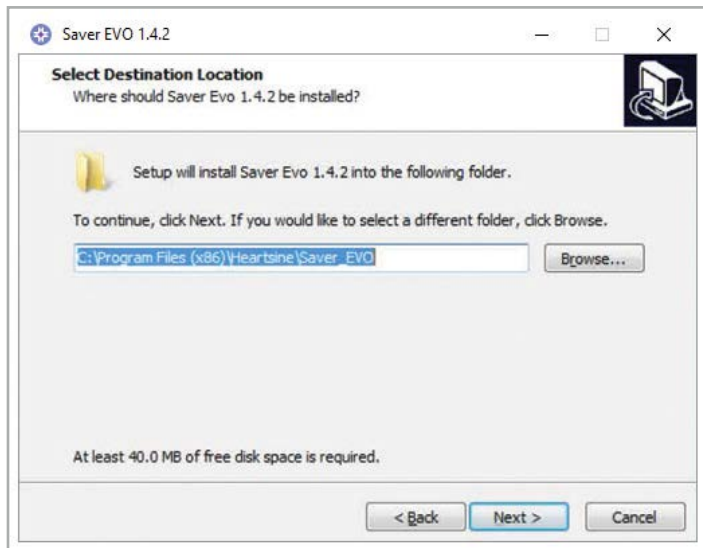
Saver EVO 1.4.2

Select Destination Location
Where should Saver Evo 1.4.2 be installed?

Setup will install Saver Evo 1.4.2 into the following folder.

To continue, click Next. If you would like to select a different folder, click Browse.

C:\Program Files (x86)\Heartsine\Saver_EVO

Browse...

At least 40.0 MB of free disk space is required.

< Back

Next >

Cancel